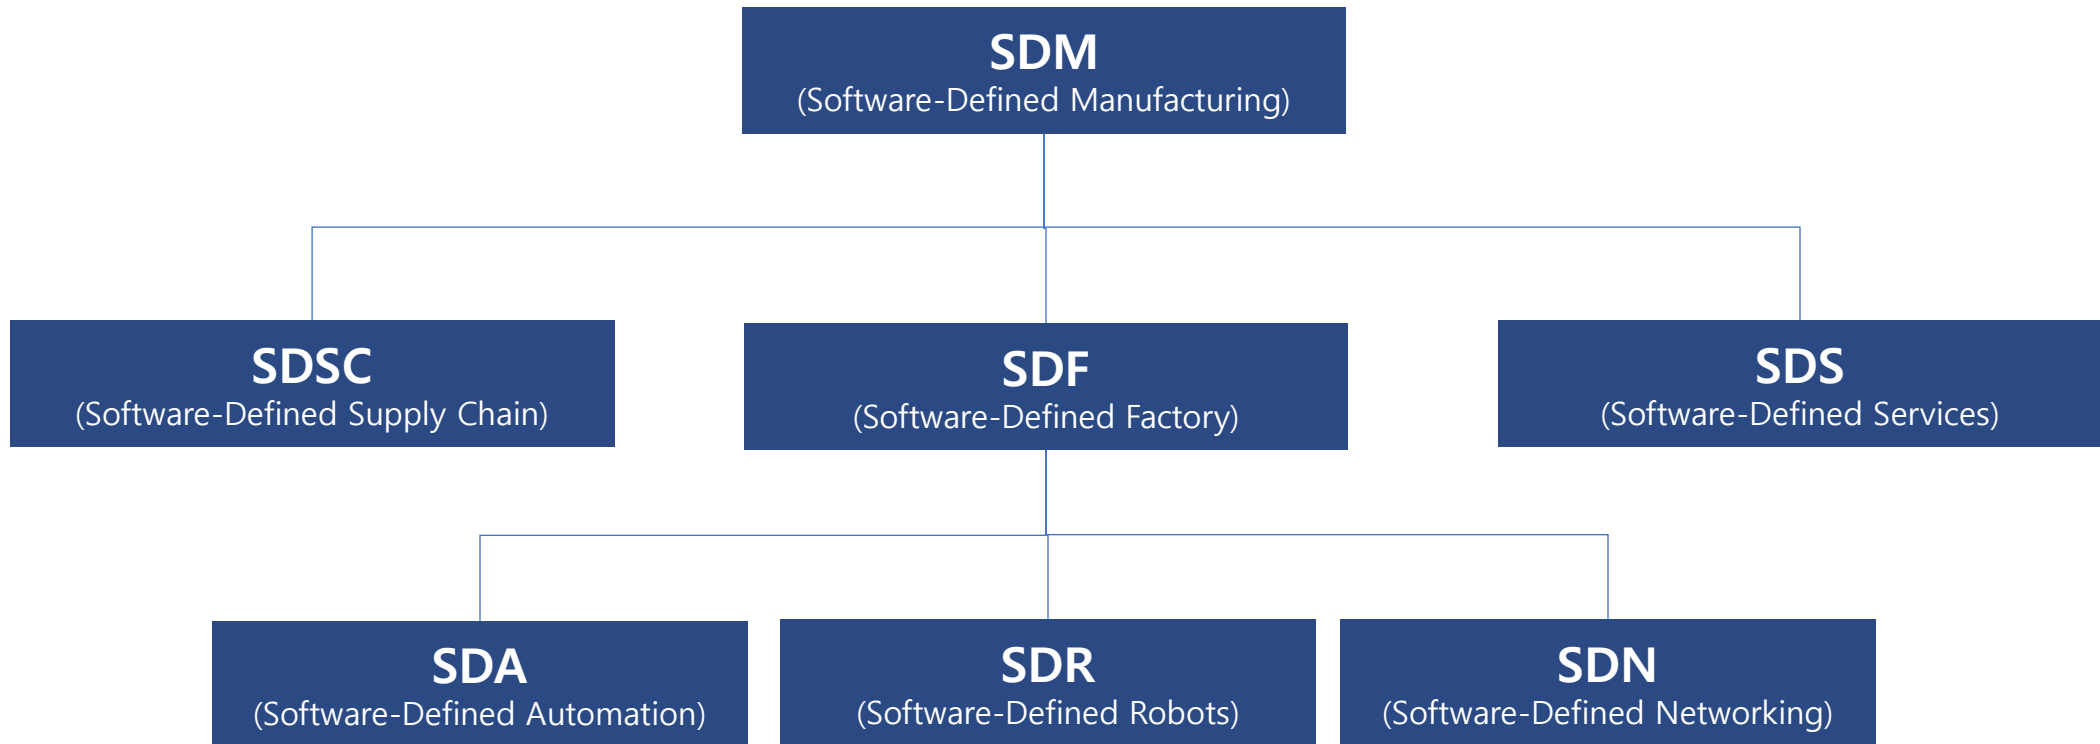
SDM
(Software-Defined Manufacturing)

SDSC
(Software-Defined Supply Chain)

SDF
(Software-Defined Factory)

SDS
(Software-Defined Services)

SDA
(Software-Defined Automation)

SDR
(Software-Defined Robots)

SDN
(Software-Defined Networking)